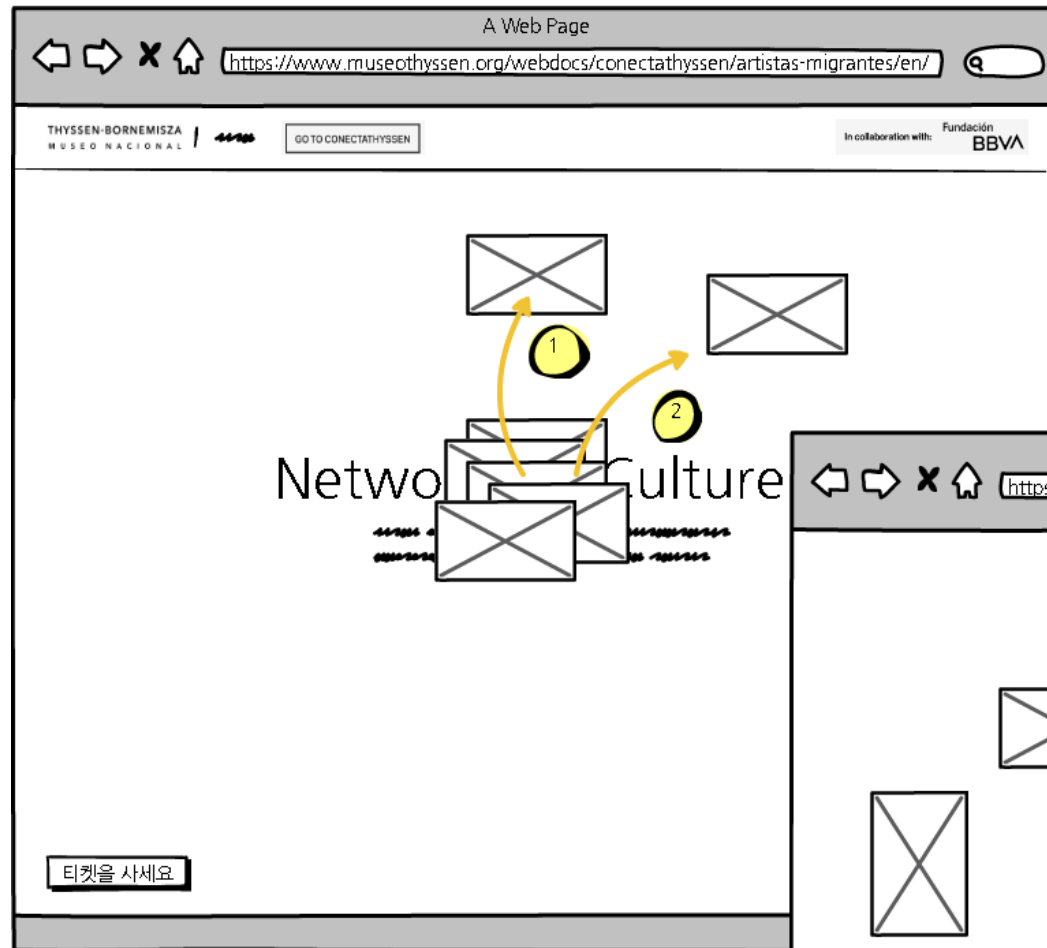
A Web Page

https://www.museothyssen.org/webdocs/conectathyssen/artistas-migrantes/en/

THYSSEN-BORNEMISZA MUSEO NACIONAL

GO TO CONECTATHYSSEN

In collaboration with: Fundación BBVA

1

2

Netwo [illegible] Culture

https

티켓을 사세요